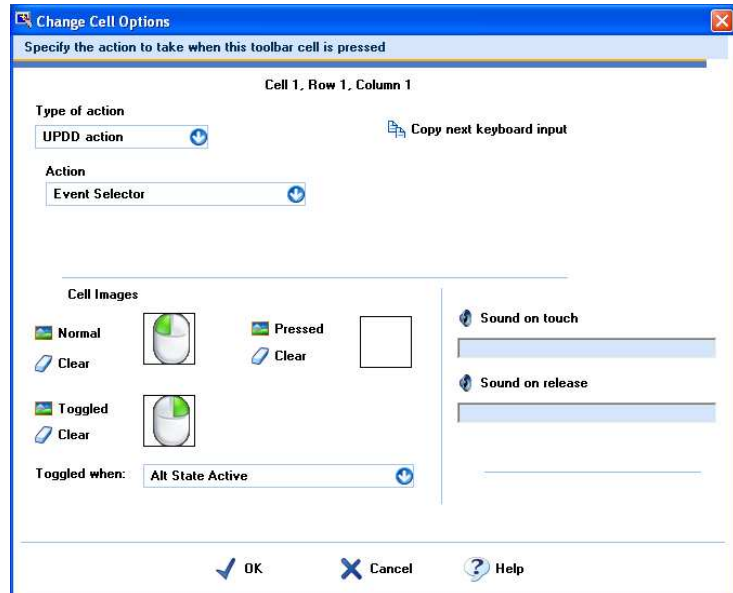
Change Cell Options

Specify the action to take when this toolbar cell is pressed

Cell 1, Row 1, Column 1

Type of action

UPDD action

Copy next keyboard input

Action

Event Selector

Cell Images

Normal

Clear

Pressed

Clear

Sound on touch

Sound on release

Toggled

Clear

Toggled when:

Alt State Active

OK

Cancel

Help